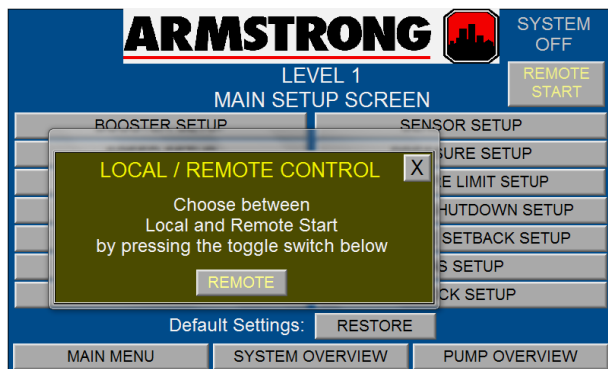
ARMSTRONG

SYSTEM OFF

LEVEL 1
MAIN SETUP SCREEN

REMOTE START

BOOSTER SETUP

SENSOR SETUP

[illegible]SURE SETUP

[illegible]E LIMIT SETUP

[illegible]HUTDOWN SETUP

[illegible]SETBACK SETUP

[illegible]S SETUP

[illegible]CK SETUP

LOCAL / REMOTE CONTROL

X

Choose between
Local and Remote Start
by pressing the toggle switch below

REMOTE

Default Settings:

RESTORE

MAIN MENU

SYSTEM OVERVIEW

PUMP OVERVIEW